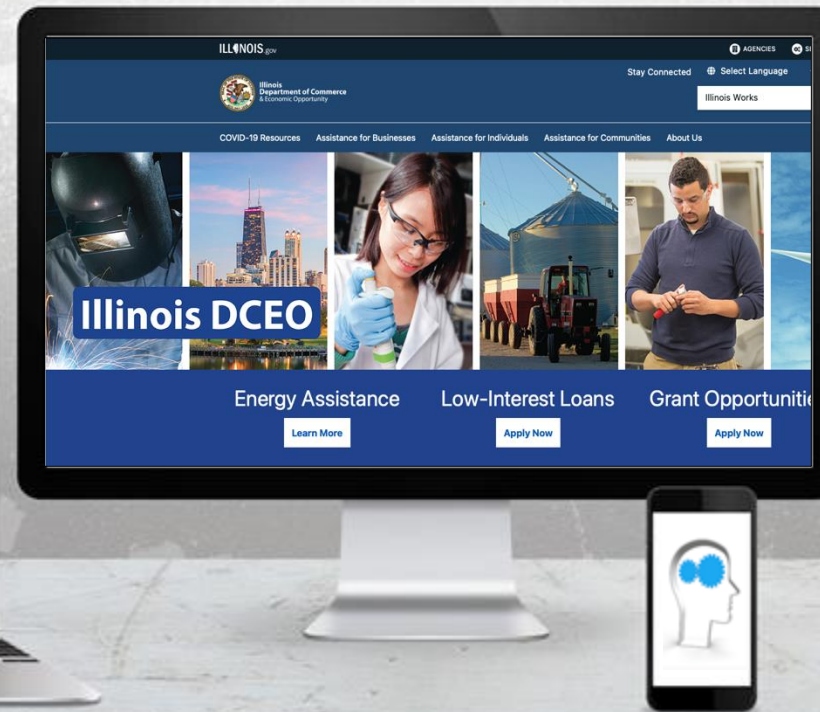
ILLINOIS.gov

AGENCIES

Illinois Department of Commerce & Economic Opportunity

Stay Connected

Select Language

Illinois Works

COVID-19 Resources Assistance for Businesses Assistance for Individuals Assistance for Communities About Us

Illinois DCEO

Energy Assistance

Learn More

Low-Interest Loans

Apply Now

Grant Opportuniti

Apply Now